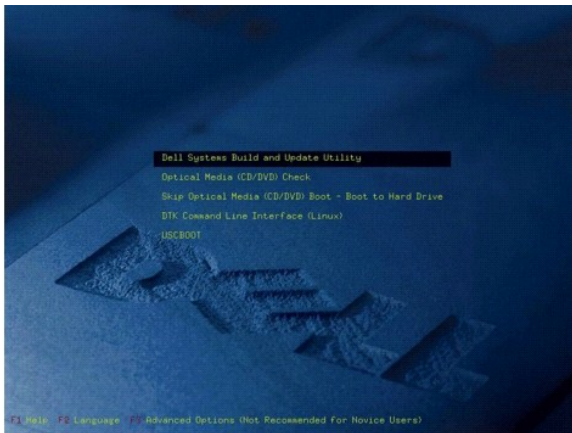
Dell Systems Build and Update Utility
Optical Media (CD/DVD) Check
Skip Optical Media (CD/DVD) Boot - Boot to Hard Drive
DTK Command Line Interface (Linux)
USCBOOT

F1 Help F2 Language F3 Advanced Options (Not Recommended for Novice Users)